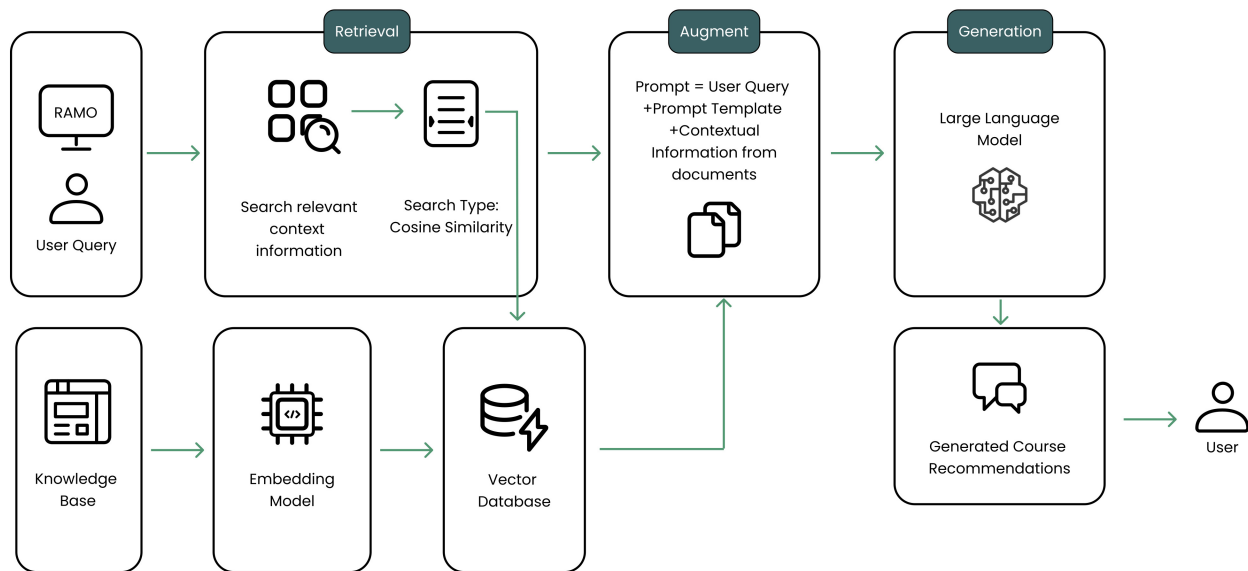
RAMO

User Query

Retrieval

Search relevant context information

Search Type: Cosine Similarity

Augment

Prompt = User Query +Prompt Template +Contextual Information from documents

Generation

Large Language Model

Knowledge Base

Embedding Model

Vector Database

Generated Course Recommendations

User